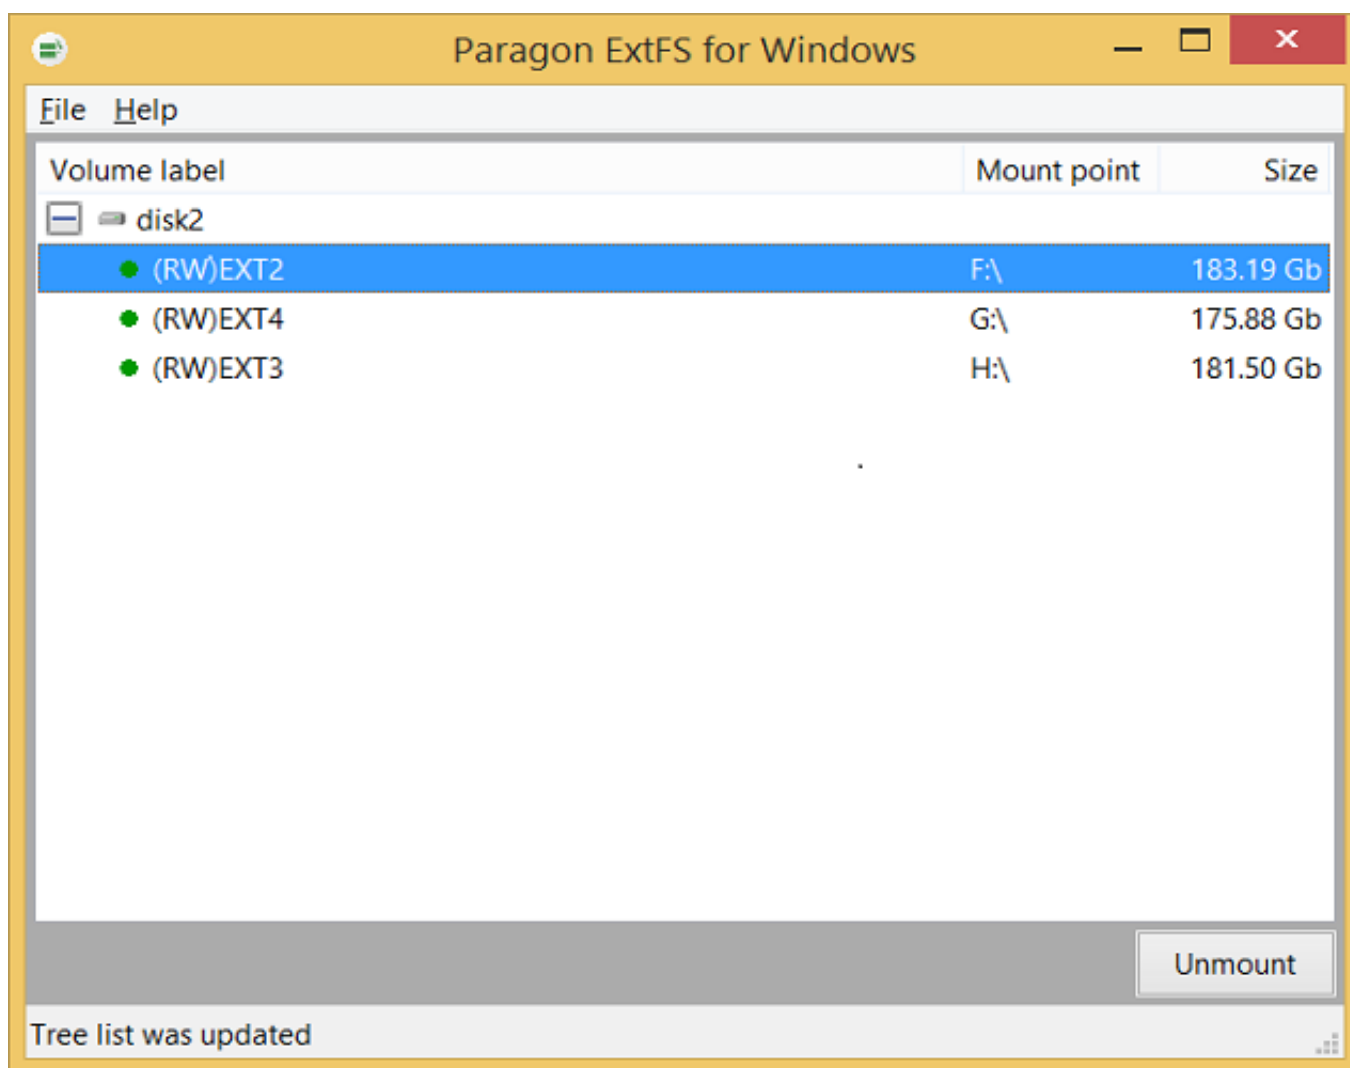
Paragon ExtFS for Windows

File Help

| Volume label | Mount point | Size |
|---|---|---|
| disk2 | | |
| (RW)EXT2 | F:\ | 183.19 Gb |
| (RW)EXT4 | G:\ | 175.88 Gb |
| (RW)EXT3 | H:\ | 181.50 Gb |

Unmount

Tree list was updated